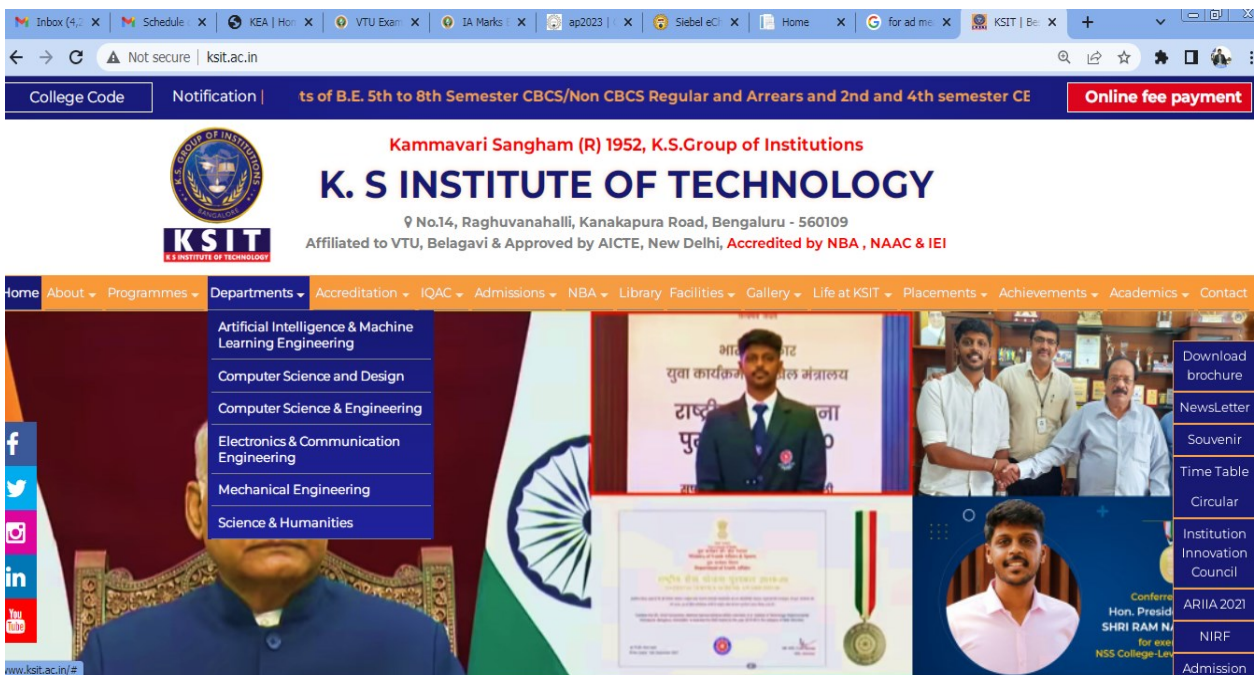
Inbox (4,2 | Schedule | KEA | Hon | VTU Exam | IA Marks | ap2023 | Siebel eCl | Home | for ad me | KSIT | Be

Not secure | ksit.ac.in

College Code | Notification | ts of B.E. 5th to 8th Semester CBCS/Non CBCS Regular and Arrears and 2nd and 4th semester CE | Online fee payment

K.S. GROUP OF INSTITUTIONS BANGALORE
KSIT
K S INSTITUTE OF TECHNOLOGY

Kammavari Sangham (R) 1952, K.S.Group of Institutions

K. S INSTITUTE OF TECHNOLOGY

No.14, Raghuvanahalli, Kanakapura Road, Bengaluru - 560109

Affiliated to VTU, Belagavi & Approved by AICTE, New Delhi, Accredited by NBA , NAAC & IEI

Home | About | Programmes | Departments | Accreditation | IQAC | Admissions | NBA | Library | Facilities | Gallery | Life at KSIT | Placements | Achievements | Academics | Contact

Artificial Intelligence & Machine Learning Engineering
Computer Science and Design
Computer Science & Engineering
Electronics & Communication Engineering
Mechanical Engineering
Science & Humanities

युवा कार्यक्र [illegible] मंत्रालय
राष्ट्री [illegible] ना
पु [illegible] 0

Conferr
Hon. Presid
SHRI RAM N
for exe
NSS College-Lev

Download brochure
NewsLetter
Souvenir
Time Table
Circular
Institution Innovation Council
ARIIA 2021
NIRF
Admission

You Tube

www.ksit.ac.in/#